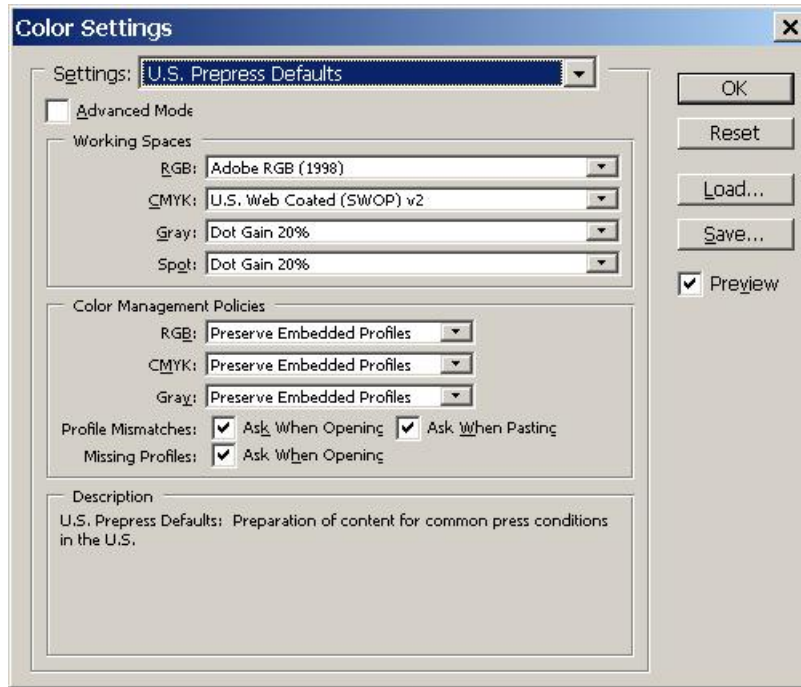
Color Settings

Settings: U.S. Prepress Defaults

Advanced Mode

Working Spaces

RGB: Adobe RGB (1998)

CMYK: U.S. Web Coated (SWOP) v2

Gray: Dot Gain 20%

Spot: Dot Gain 20%

Color Management Policies

RGB: Preserve Embedded Profiles

CMYK: Preserve Embedded Profiles

Gray: Preserve Embedded Profiles

Profile Mismatches: Ask When Opening Ask When Pasting

Missing Profiles: Ask When Opening

Description

U.S. Prepress Defaults: Preparation of content for common press conditions in the U.S.

OK

Reset

Load...

Save...

Preview